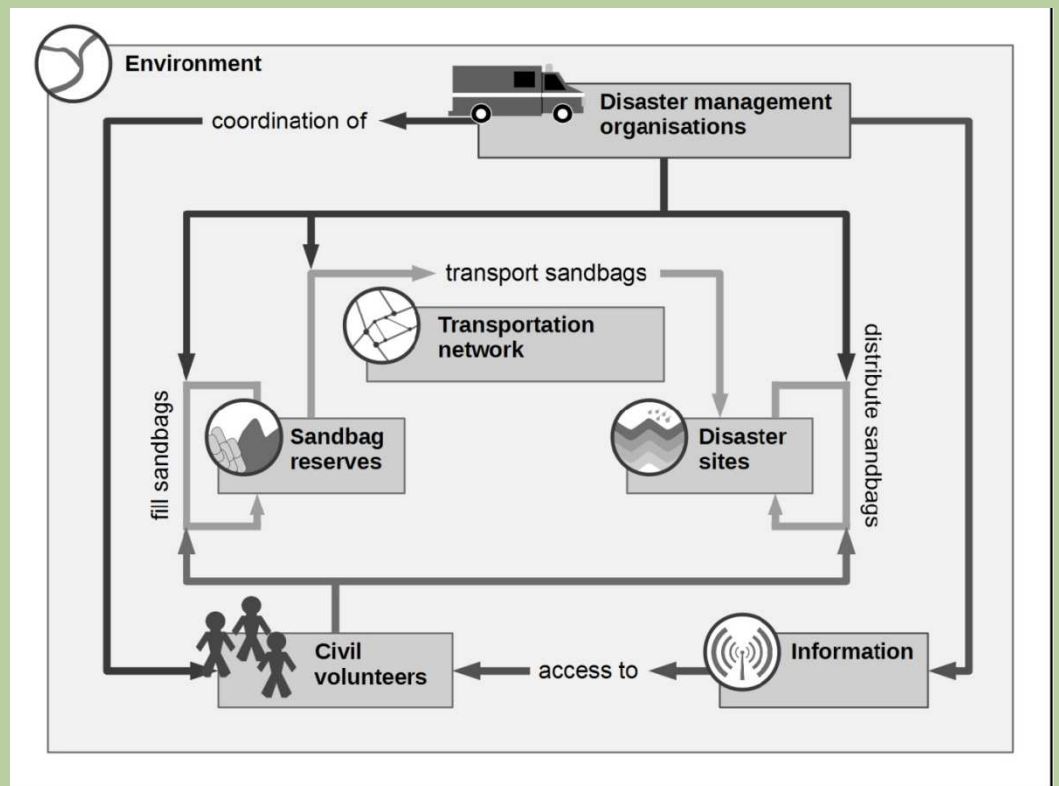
Environment

coordination of

Disaster management organisations

transport sandbags

Transportation network

fill sandbags

Sandbag reserves

Disaster sites

distribute sandbags

Civil volunteers

access to

Information